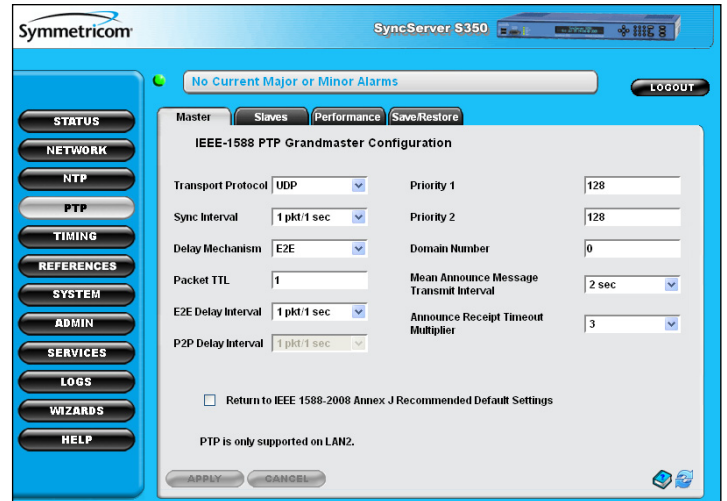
Symmetricom

SyncServer S350

No Current Major or Minor Alarms

LOGOUT

STATUS
NETWORK
NTP
PTP
TIMING
REFERENCES
SYSTEM
ADMIN
SERVICES
LOGS
WIZARDS
HELP

Master | Slaves | Performance | Save/Restore

IEEE-1588 PTP Grandmaster Configuration

Transport Protocol UDP

Sync Interval 1 pkt/1 sec

Delay Mechanism E2E

Packet TTL 1

E2E Delay Interval 1 pkt/1 sec

P2P Delay Interval 1 pkt/1 sec

Priority 1 128

Priority 2 128

Domain Number 0

Mean Announce Message Transmit Interval 2 sec

Announce Receipt Timeout Multiplier 3

Return to IEEE 1588-2008 Annex J Recommended Default Settings

PTP is only supported on LAN2.

APPLY CANCEL